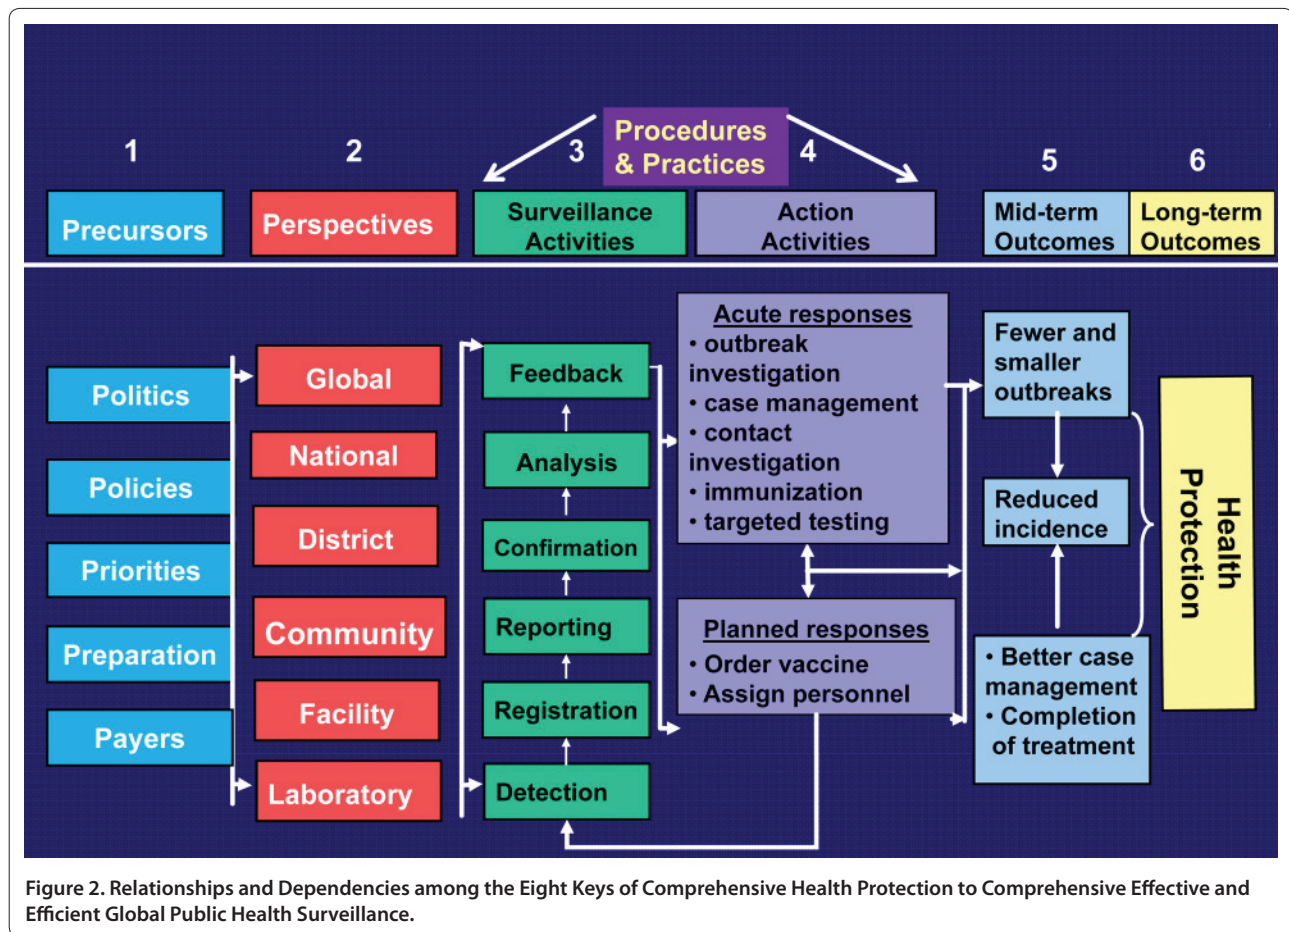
Procedures & Practices

1
Precursors

2
Perspectives

3
Surveillance Activities

4
Action Activities

5
Mid-term Outcomes

6
Long-term Outcomes

Politics
Policies
Priorities
Preparation
Payers

Global
National
District
Community
Facility
Laboratory

Feedback
Analysis
Confirmation
Reporting
Registration
Detection

Acute responses
• outbreak investigation
• case management
• contact investigation
• immunization
• targeted testing

Planned responses
• Order vaccine
• Assign personnel

Fewer and smaller outbreaks

Reduced incidence

• Better case management
• Completion of treatment

Health Protection

Figure 2. Relationships and Dependencies among the Eight Keys of Comprehensive Health Protection to Comprehensive Effective and Efficient Global Public Health Surveillance.